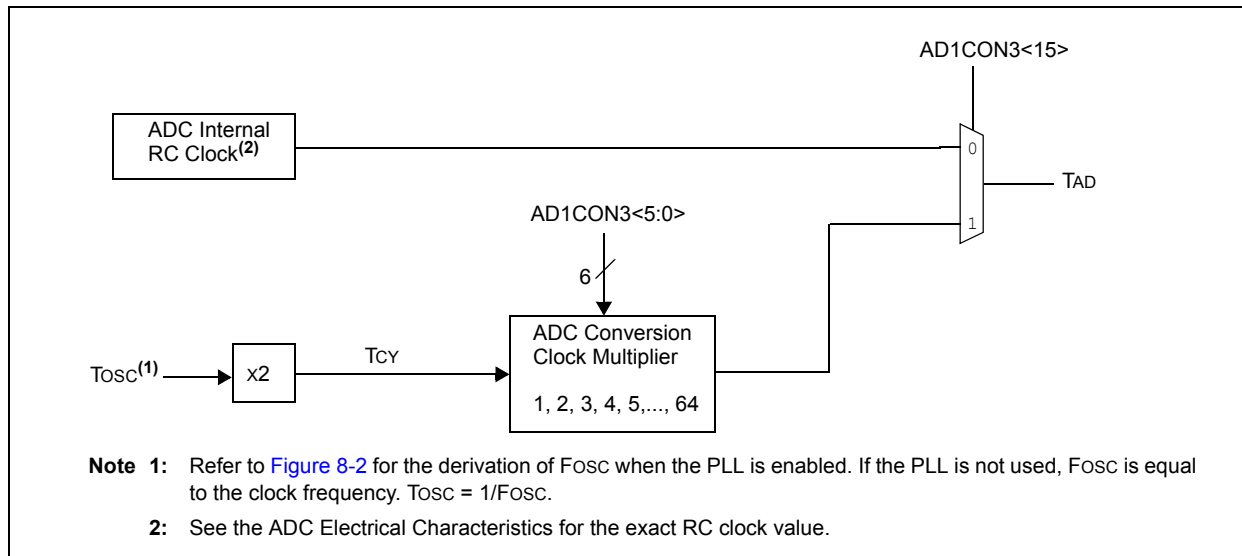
AD1CON3<15>

ADC Internal RC Clock$^{(2)}$

0

1

TAD

AD1CON3<5:0>

6

TOSC$^{(1)}$

X2

TCY

ADC Conversion Clock Multiplier

1, 2, 3, 4, 5,..., 64

Note 1: Refer to Figure 8-2 for the derivation of FOSC when the PLL is enabled. If the PLL is not used, FOSC is equal to the clock frequency. TOSC = 1/FOSC.

2: See the ADC Electrical Characteristics for the exact RC clock value.